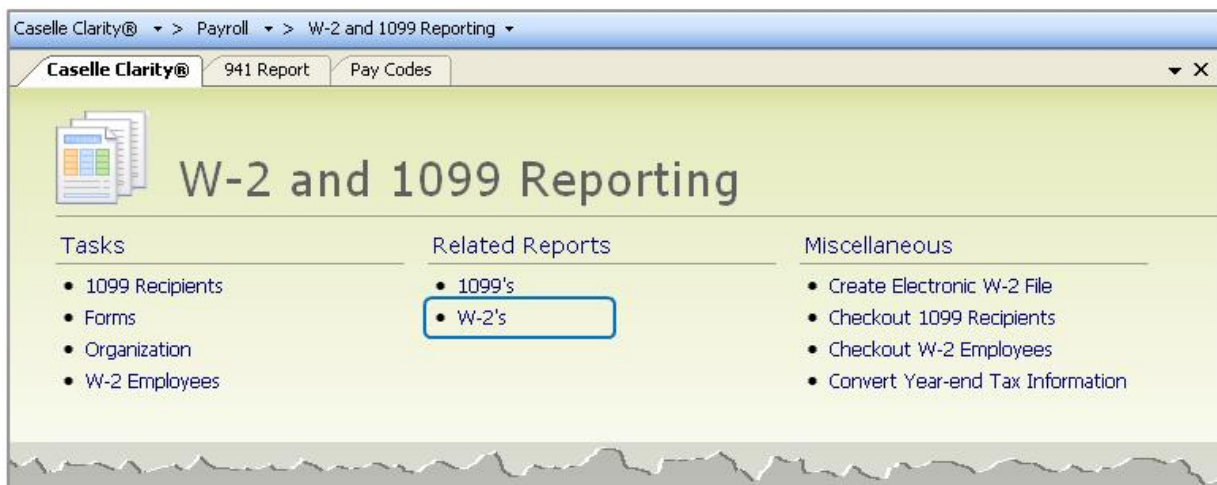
Caselle Clarity® ▾ > Payroll ▾ > W-2 and 1099 Reporting ▾

Caselle Clarity® | 941 Report | Pay Codes

W-2 and 1099 Reporting

Tasks
• 1099 Recipients
• Forms
• Organization
• W-2 Employees

Related Reports
• 1099's
• W-2's

Miscellaneous
• Create Electronic W-2 File
• Checkout 1099 Recipients
• Checkout W-2 Employees
• Convert Year-end Tax Information